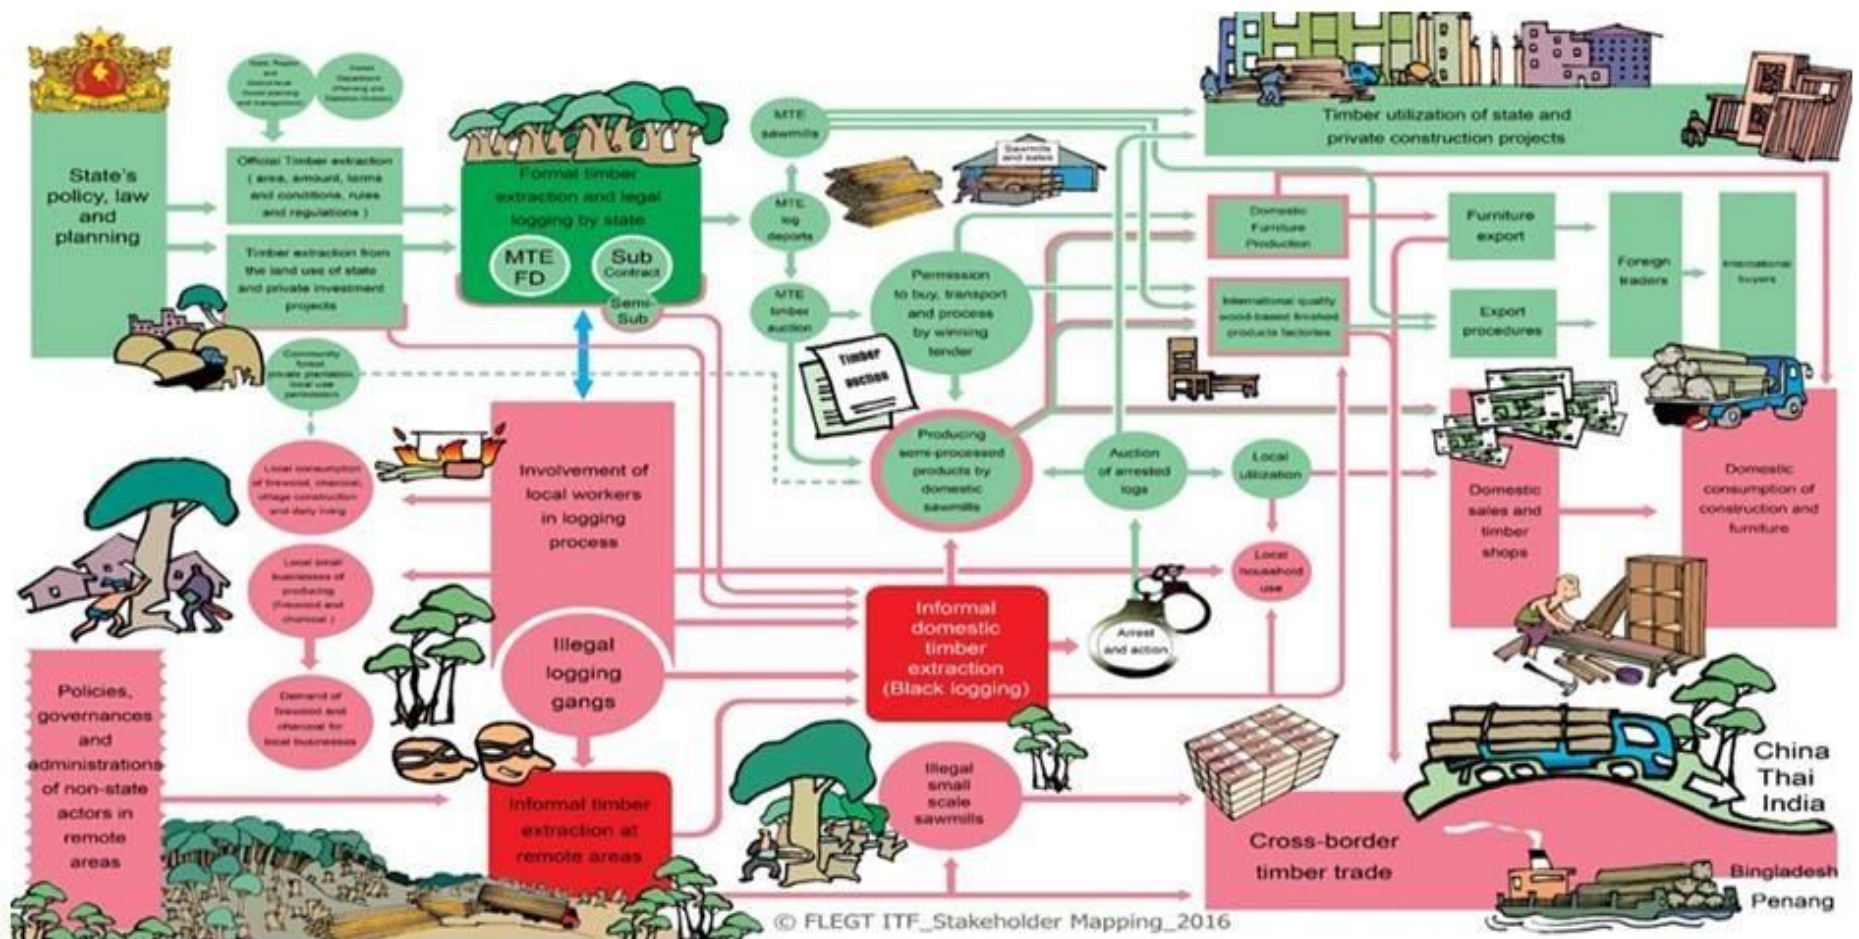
State's policy, law and planning

State Region and Local Forest (forest planning and transportation)

Forest Department (Planning and Statistics Division)

Official Timber extraction ( area, amount, terms and conditions, rules and regulations )

Timber extraction from the land use of state and private investment projects

Formal timber extraction and legal logging by state

MTE FD

Sub Contract

Semi-Sub

MTE sawmills

Sawmills and sales

MTE log depots

MTE timber auction

Timber auction

Timber utilization of state and private construction projects

Domestic Furniture Production

International quality wood-based finished products factories

Furniture export

Export procedures

Foreign traders

International buyers

Permission to buy, transport and process by winning tender

Community forest private plantation local use permission

Local consumption of firewood, charcoal, village construction and daily living

Involvement of local workers in logging process

Producing semi-processed products by domestic sawmills

Auction of arrested logs

Local utilization

Domestic sales and timber shops

Domestic consumption of construction and furniture

Local small businesses of producing (firewood and charcoal )

Local household use

Demand of firewood and charcoal for local businesses

Illegal logging gangs

Informal domestic timber extraction (Black logging)

Arrest and action

Policies, governances and administrations of non-state actors in remote areas

Informal timber extraction at remote areas

Illegal small scale sawmills

Cross-border timber trade

China Thai India

Bingladesh Penang

© FLEGT ITF_Stakeholder Mapping_2016